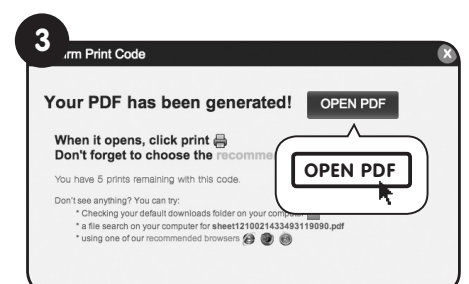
3

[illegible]rm Print Code

Your PDF has been generated! OPEN PDF

When it opens, click print
Don't forget to choose the recomme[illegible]

OPEN PDF

You have 5 prints remaining with this code.

Don't see anything? You can try:
* Checking your default downloads folder on your computer
* a file search on your computer for sheet1210021433493119090.pdf
* using one of our recommended browsers